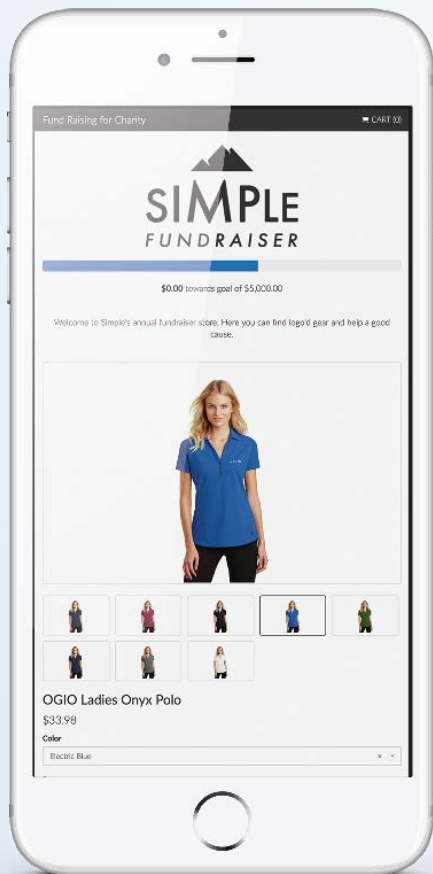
Fund Raising for Charity

CART (0)

SIMPLE
FUNDRAISER

$0.00 towards goal of $5,000.00

Welcome to Simple's annual fundraiser store. Here you can find logo'd gear and help a good cause.

OGIO Ladies Onyx Polo
$33.98
Color
Electric Blue